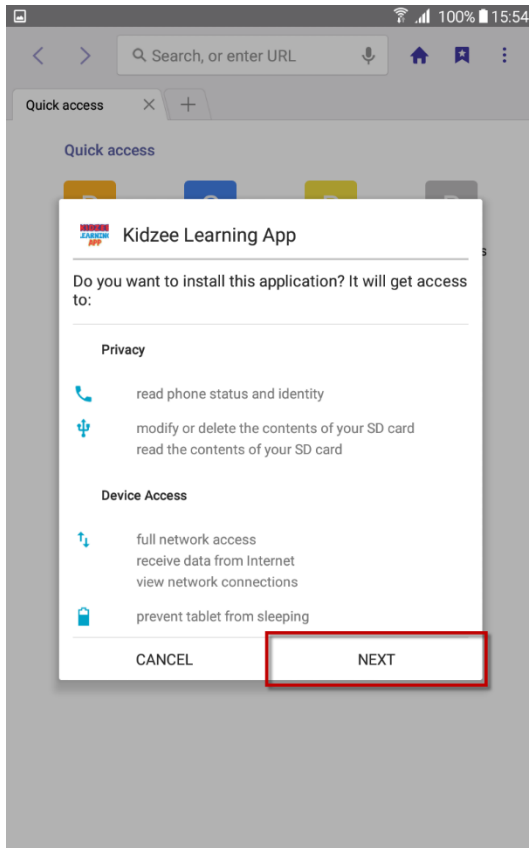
100% 15:54

Search, or enter URL

Quick access

Quick access

KIDZEE LEARNING APP

Kidzee Learning App

Do you want to install this application? It will get access to:

Privacy

read phone status and identity

modify or delete the contents of your SD card
read the contents of your SD card

Device Access

full network access
receive data from Internet
view network connections

prevent tablet from sleeping

CANCEL

NEXT